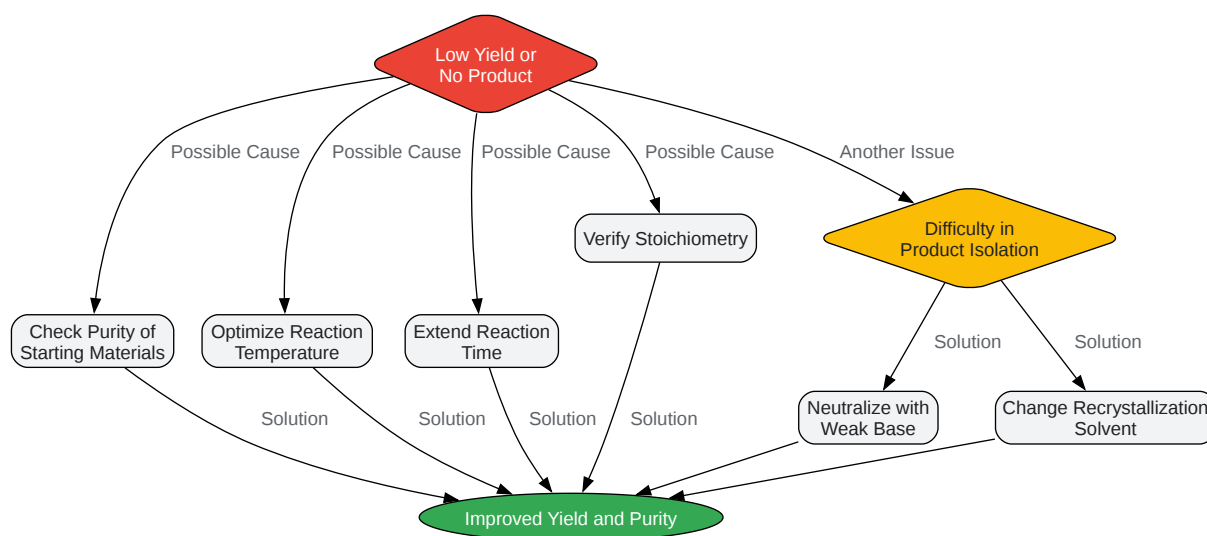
Low Yield or No Product

Possible Cause
Possible Cause
Possible Cause
Possible Cause
Another Issue

Verify Stoichiometry

Difficulty in Product Isolation

Check Purity of Starting Materials

Optimize Reaction Temperature

Extend Reaction Time

Solution
Solution

Neutralize with Weak Base

Change Recrystallization Solvent

Solution
Solution
Solution
Solution

Improved Yield and Purity